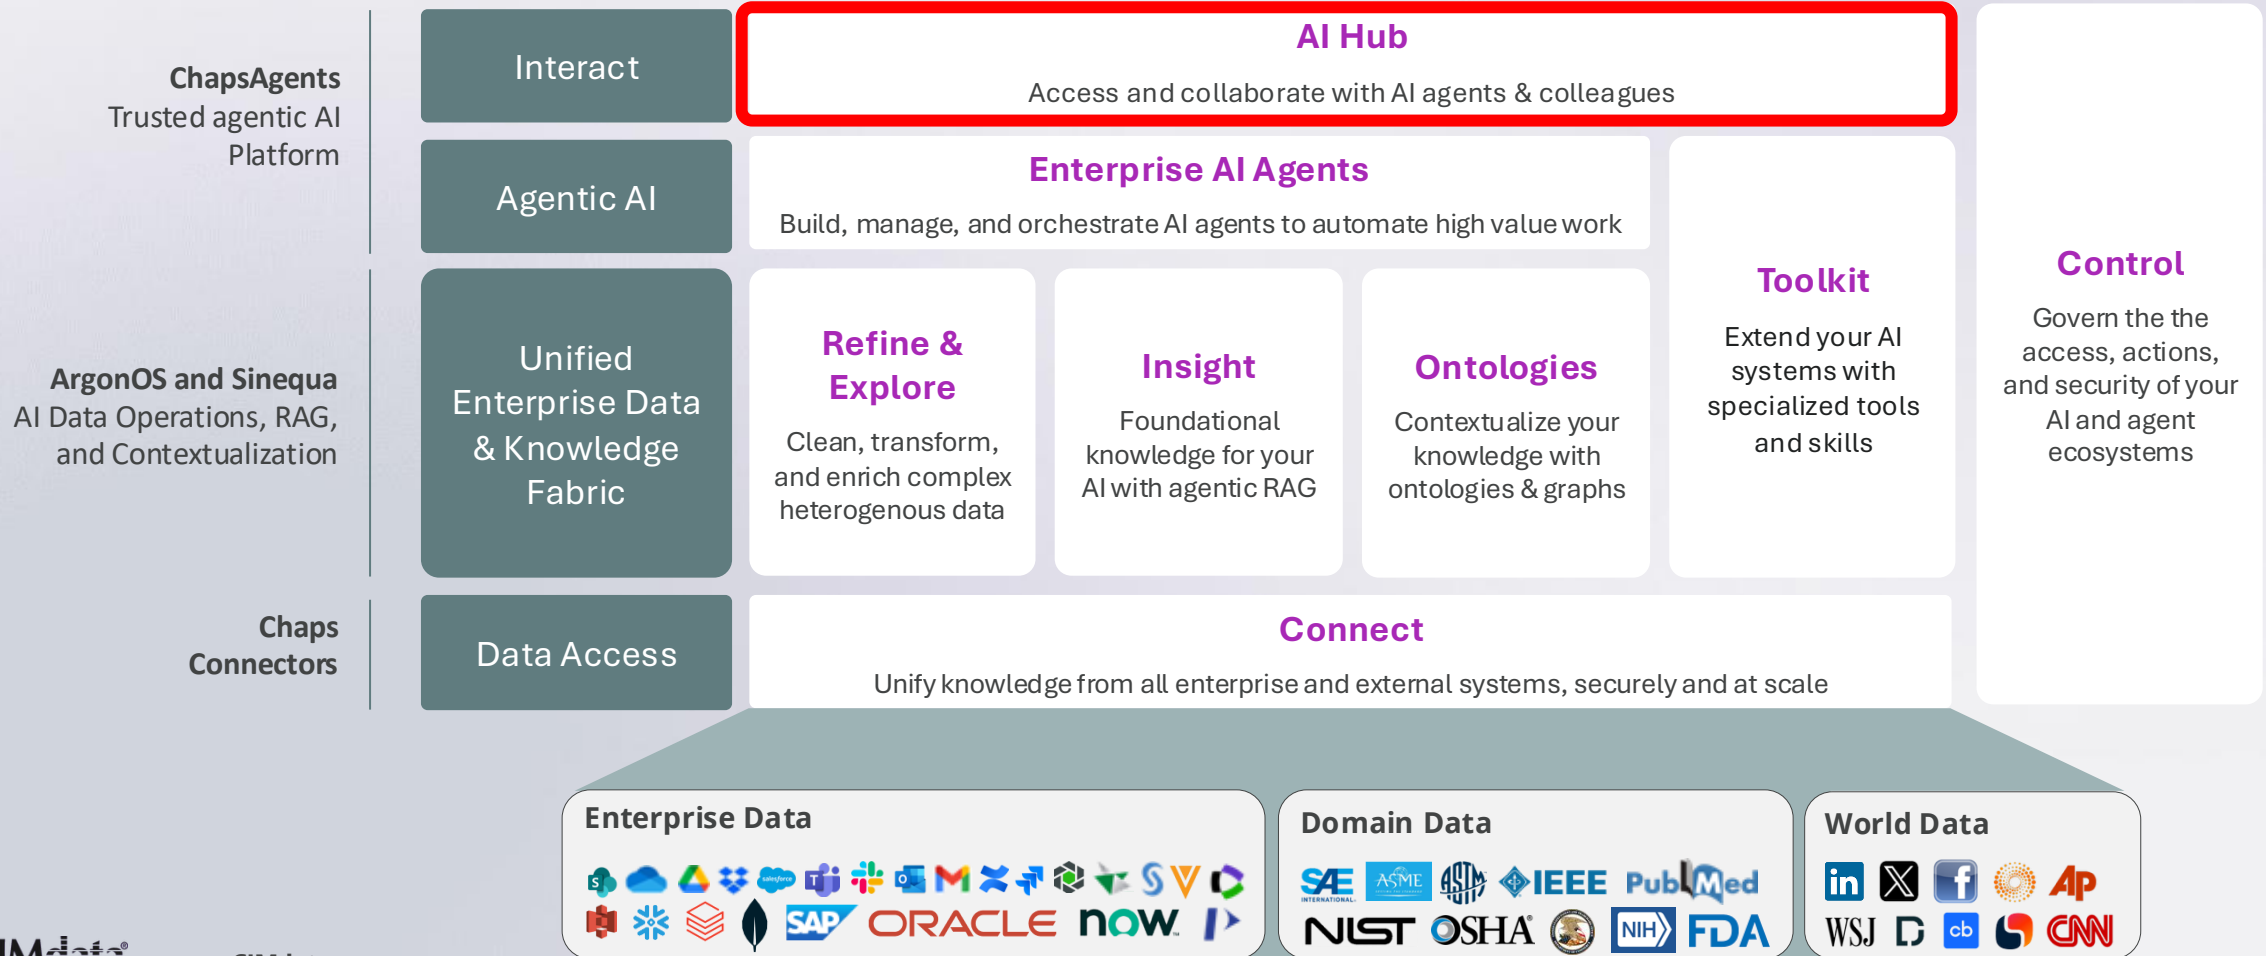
ChapsAgents
Trusted agentic AI Platform

ArgonOS and Sinequa
AI Data Operations, RAG, and Contextualization

Chaps Connectors

Interact

Agentic AI

Unified Enterprise Data & Knowledge Fabric

Data Access

AI Hub
Access and collaborate with AI agents & colleagues

Enterprise AI Agents
Build, manage, and orchestrate AI agents to automate high value work

Refine & Explore
Clean, transform, and enrich complex heterogenous data

Insight
Foundational knowledge for your AI with agentic RAG

Ontologies
Contextualize your knowledge with ontologies & graphs

Toolkit
Extend your AI systems with specialized tools and skills

Control
Govern the the access, actions, and security of your AI and agent ecosystems

Connect
Unify knowledge from all enterprise and external systems, securely and at scale

Enterprise Data

SAP ORACLE now

Domain Data

SAE ASME ASTM IEEE PubMed
NIST OSHA NIH FDA

World Data

in Ap
WSJ cb CNN